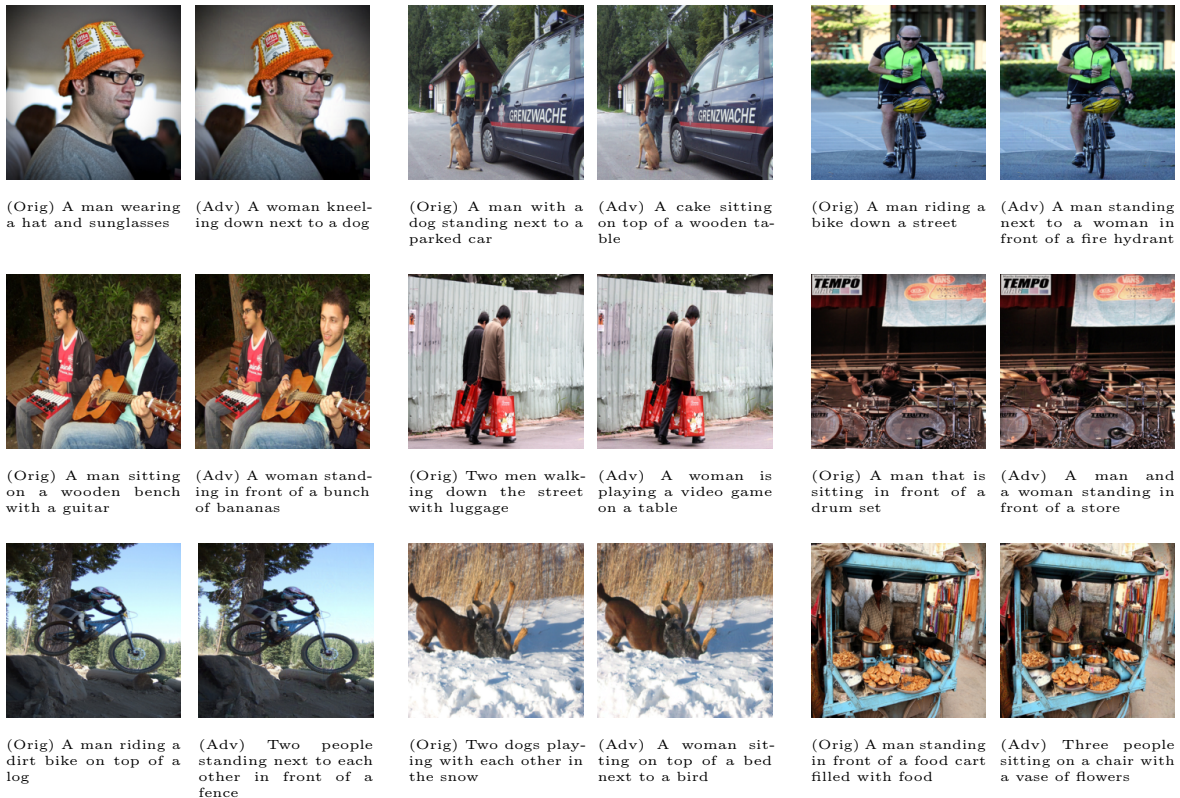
(Orig) A man wearing a hat and sunglasses

(Adv) A woman kneeling down next to a dog

GRENZWACHE

GRENZWACHE

(Orig) A man with a dog standing next to a parked car

(Adv) A cake sitting on top of a wooden table

(Orig) A man riding a bike down a street

(Adv) A man standing next to a woman in front of a fire hydrant

(Orig) A man sitting on a wooden bench with a guitar

(Adv) A woman standing in front of a bunch of bananas

(Orig) Two men walking down the street with luggage

(Adv) A woman is playing a video game on a table

TEMPO

TEMPO

(Orig) A man that is sitting in front of a drum set

(Adv) A man and a woman standing in front of a store

(Orig) A man riding a dirt bike on top of a log

(Adv) Two people standing next to each other in front of a fence

(Orig) Two dogs playing with each other in the snow

(Adv) A woman sitting on top of a bed next to a bird

(Orig) A man standing in front of a food cart filled with food

(Adv) Three people sitting on a chair with a vase of flowers